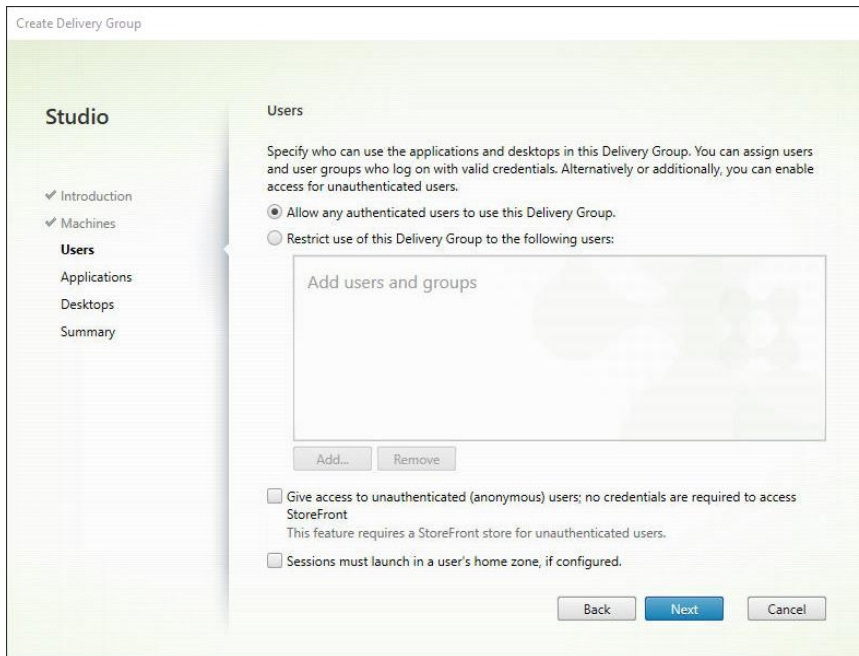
Create Delivery Group

Studio

✓ Introduction
✓ Machines
Users
Applications
Desktops
Summary

Users

Specify who can use the applications and desktops in this Delivery Group. You can assign users and user groups who log on with valid credentials. Alternatively or additionally, you can enable access for unauthenticated users.

Allow any authenticated users to use this Delivery Group.

Restrict use of this Delivery Group to the following users:

Add users and groups

Add...
Remove

Give access to unauthenticated (anonymous) users; no credentials are required to access StoreFront
This feature requires a StoreFront store for unauthenticated users.

Sessions must launch in a user's home zone, if configured.

Back
Next
Cancel